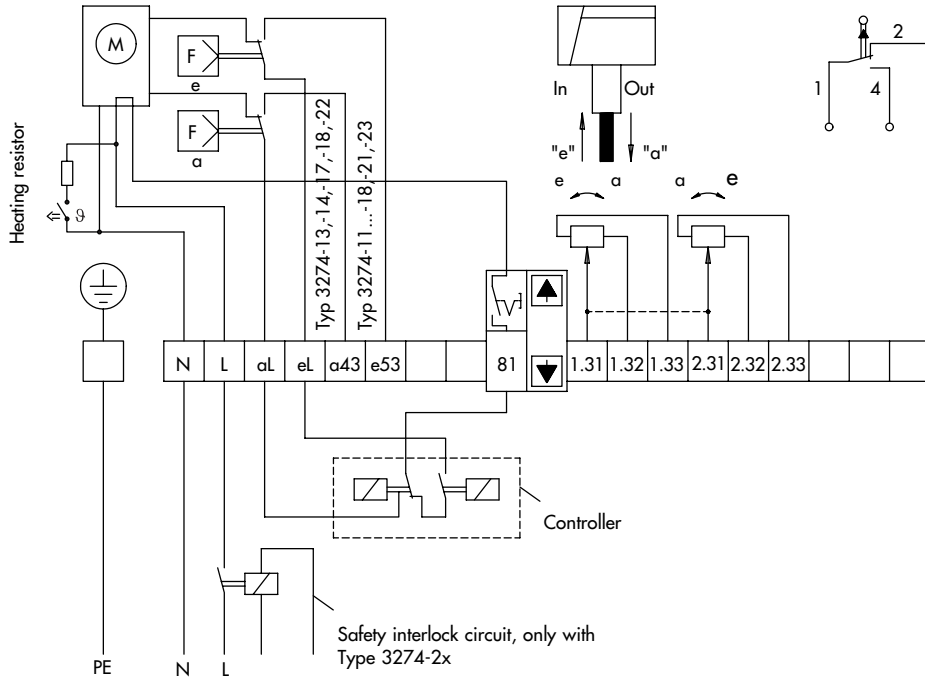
M

F
e

F
a

Heating resistor

$\vartheta$

Typ 3274-13,-14,-17,-18,-22

Typ 3274-11...-18,-21,-23

In
Out
"e"
"a"
e
a
a
e

1
2
4

N
L
aL
eL
a43
e53
81
1.31
1.32
1.33
2.31
2.32
2.33

Controller

Safety interlock circuit, only with Type 3274-2x

PE
N
L